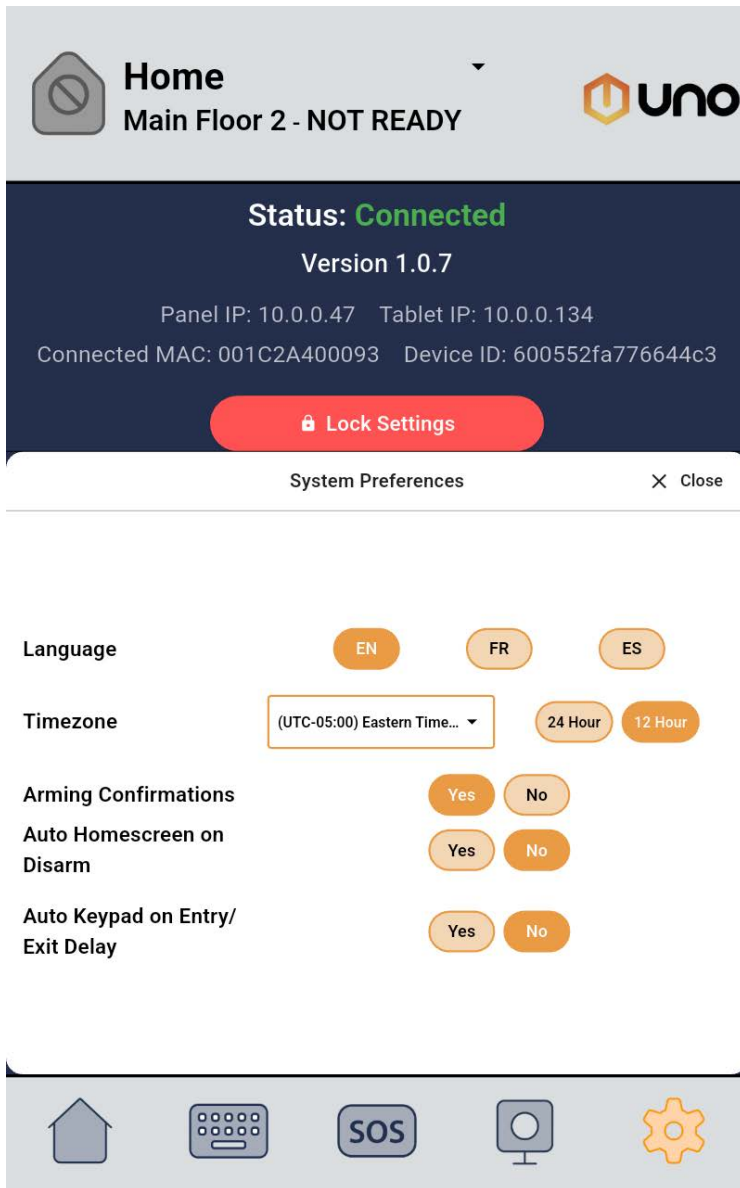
Home
Main Floor 2 - NOT READY

UNO

Status: Connected
Version 1.0.7
Panel IP: 10.0.0.47 Tablet IP: 10.0.0.134
Connected MAC: 001C2A400093 Device ID: 600552fa776644c3

Lock Settings

System Preferences

Close

Language EN FR ES

Timezone (UTC-05:00) Eastern Time... 24 Hour 12 Hour

Arming Confirmations Yes No

Auto Homescreen on Disarm Yes No

Auto Keypad on Entry/ Exit Delay Yes No

SOS